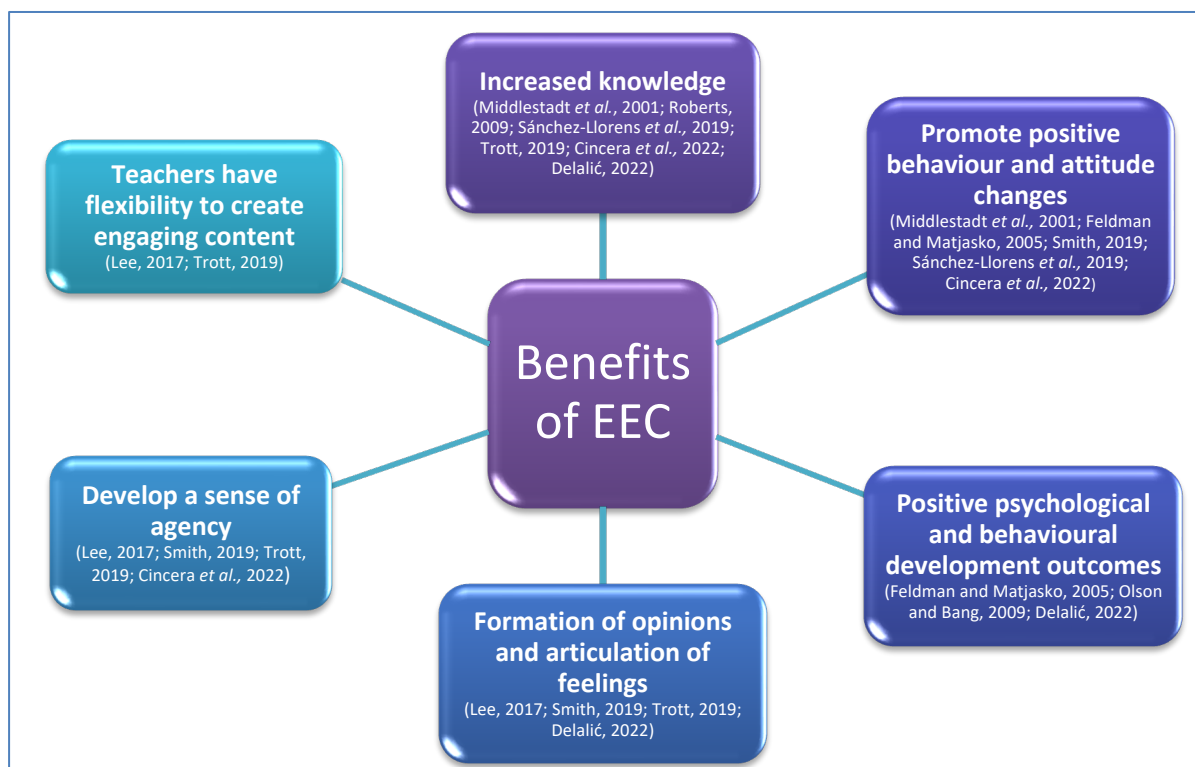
Increased knowledge
(Middlestadt et al., 2001; Roberts, 2009; Sánchez-Llorens et al., 2019; Trott, 2019; Cincera et al., 2022; Delalić, 2022)

Teachers have flexibility to create engaging content
(Lee, 2017; Trott, 2019)

Promote positive behaviour and attitude changes
(Middlestadt et al., 2001; Feldman and Matjasko, 2005; Smith, 2019; Sánchez-Llorens et al., 2019; Cincera et al., 2022)

Benefits of EEC

Develop a sense of agency
(Lee, 2017; Smith, 2019; Trott, 2019; Cincera et al., 2022)

Positive psychological and behavioural development outcomes
(Feldman and Matjasko, 2005; Olson and Bang, 2009; Delalić, 2022)

Formation of opinions and articulation of feelings
(Lee, 2017; Smith, 2019; Trott, 2019; Delalić, 2022)